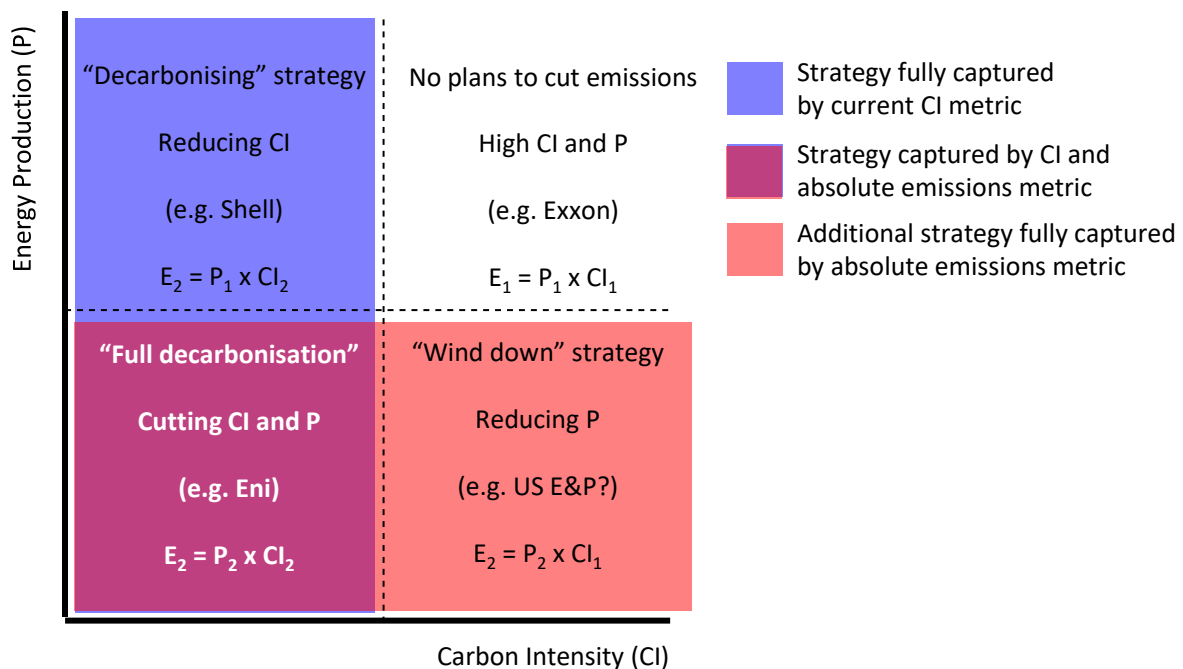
Energy Production (P)

"Decarbonising" strategy

Reducing CI

(e.g. Shell)

$E_2 = P_1 \times CI_2$

No plans to cut emissions

High CI and P

(e.g. Exxon)

$E_1 = P_1 \times CI_1$

"Full decarbonisation"

Cutting CI and P

(e.g. Eni)

$E_2 = P_2 \times CI_2$

"Wind down" strategy

Reducing P

(e.g. US E&P?)

$E_2 = P_2 \times CI_1$

Carbon Intensity (CI)

Strategy fully captured by current CI metric

Strategy captured by CI and absolute emissions metric

Additional strategy fully captured by absolute emissions metric